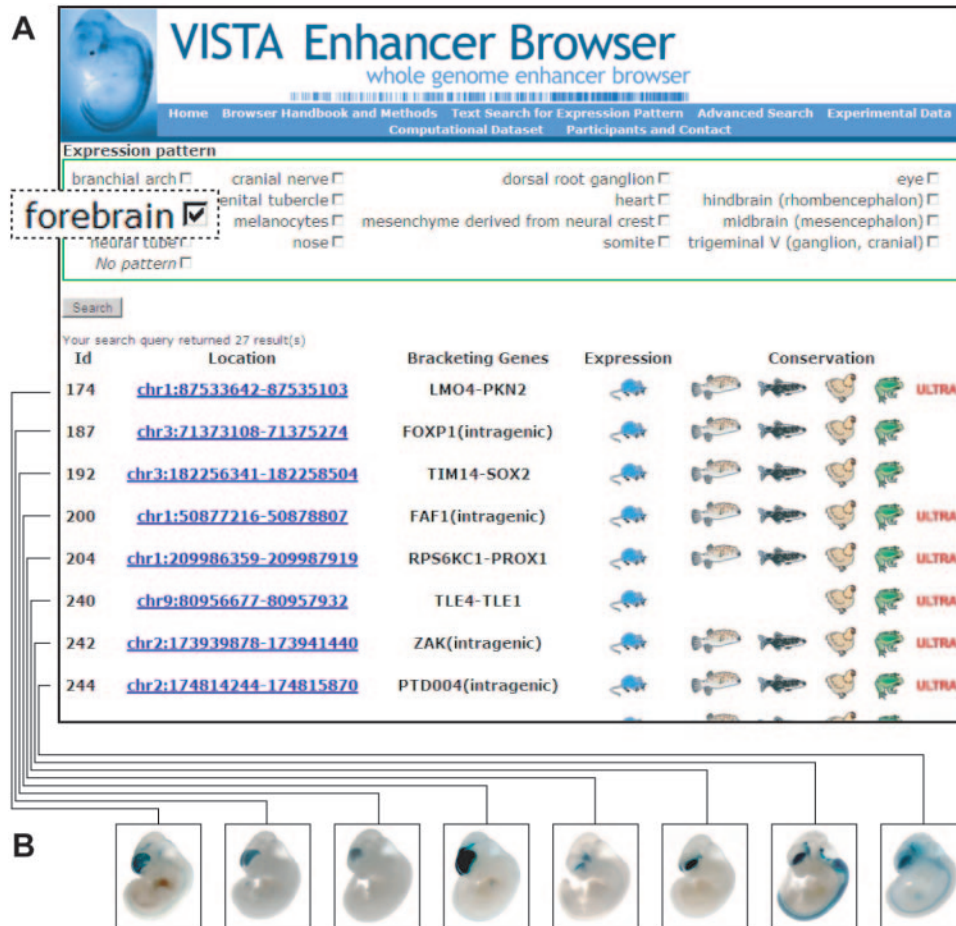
A

VISTA Enhancer Browser
whole genome enhancer browser

Home Browser Handbook and Methods Text Search for Expression Pattern Advanced Search Experimental Data Computational Dataset Participants and Contact

Expression pattern

branchial arch ☐ cranial nerve ☐ dorsal root ganglion ☐ eye ☐
forebrain ☑ enital tubercle ☐ heart ☐ hindbrain (rhombencephalon) ☐
melanocytes ☐ mesenchyme derived from neural crest ☐ midbrain (mesencephalon) ☐
neural tube ☐ nose ☐ somite ☐ trigeminal V (ganglion, cranial) ☐
No pattern ☐

Search

Your search query returned 27 result(s)

| Id | Location | Bracketing Genes | Expression | Conservation |
|---|---|---|---|---|
| 174 | chr1:87533642-87535103 | LMO4-PKN2 | | ULTRA |
| 187 | chr3:71373108-71375274 | FOXP1(intragenic) | | |
| 192 | chr3:182256341-182258504 | TIM14-SOX2 | | |
| 200 | chr1:50877216-50878807 | FAF1(intragenic) | | ULTRA |
| 204 | chr1:209986359-209987919 | RPS6KC1-PROX1 | | ULTRA |
| 240 | chr9:80956677-80957932 | TLE4-TLE1 | | ULTRA |
| 242 | chr2:173939878-173941440 | ZAK(intragenic) | | ULTRA |
| 244 | chr2:174814244-174815870 | PTD004(intragenic) | | ULTRA |

B